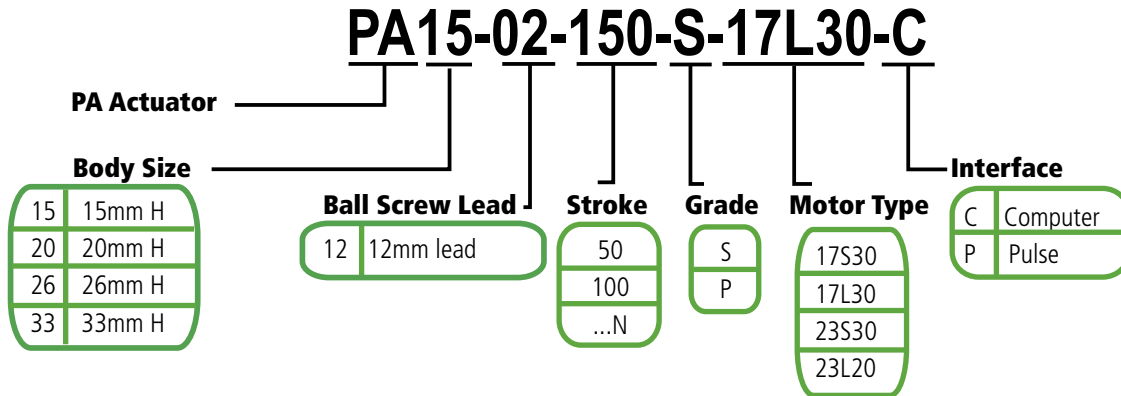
PA15-02-150-S-17L30-C

PA Actuator

Body Size

| 15 | 15mm H |
|---|---|
| 20 | 20mm H |
| 26 | 26mm H |
| 33 | 33mm H |

Ball Screw Lead

| 12 | 12mm lead |
|---|---|

Stroke

| 50 |
|---|
| 100 |
| ...N |

Grade

| S |
|---|
| P |

Motor Type

| 17S30 |
|---|
| 17L30 |
| 23S30 |
| 23L20 |

Interface

| C | Computer |
|---|---|
| P | Pulse |